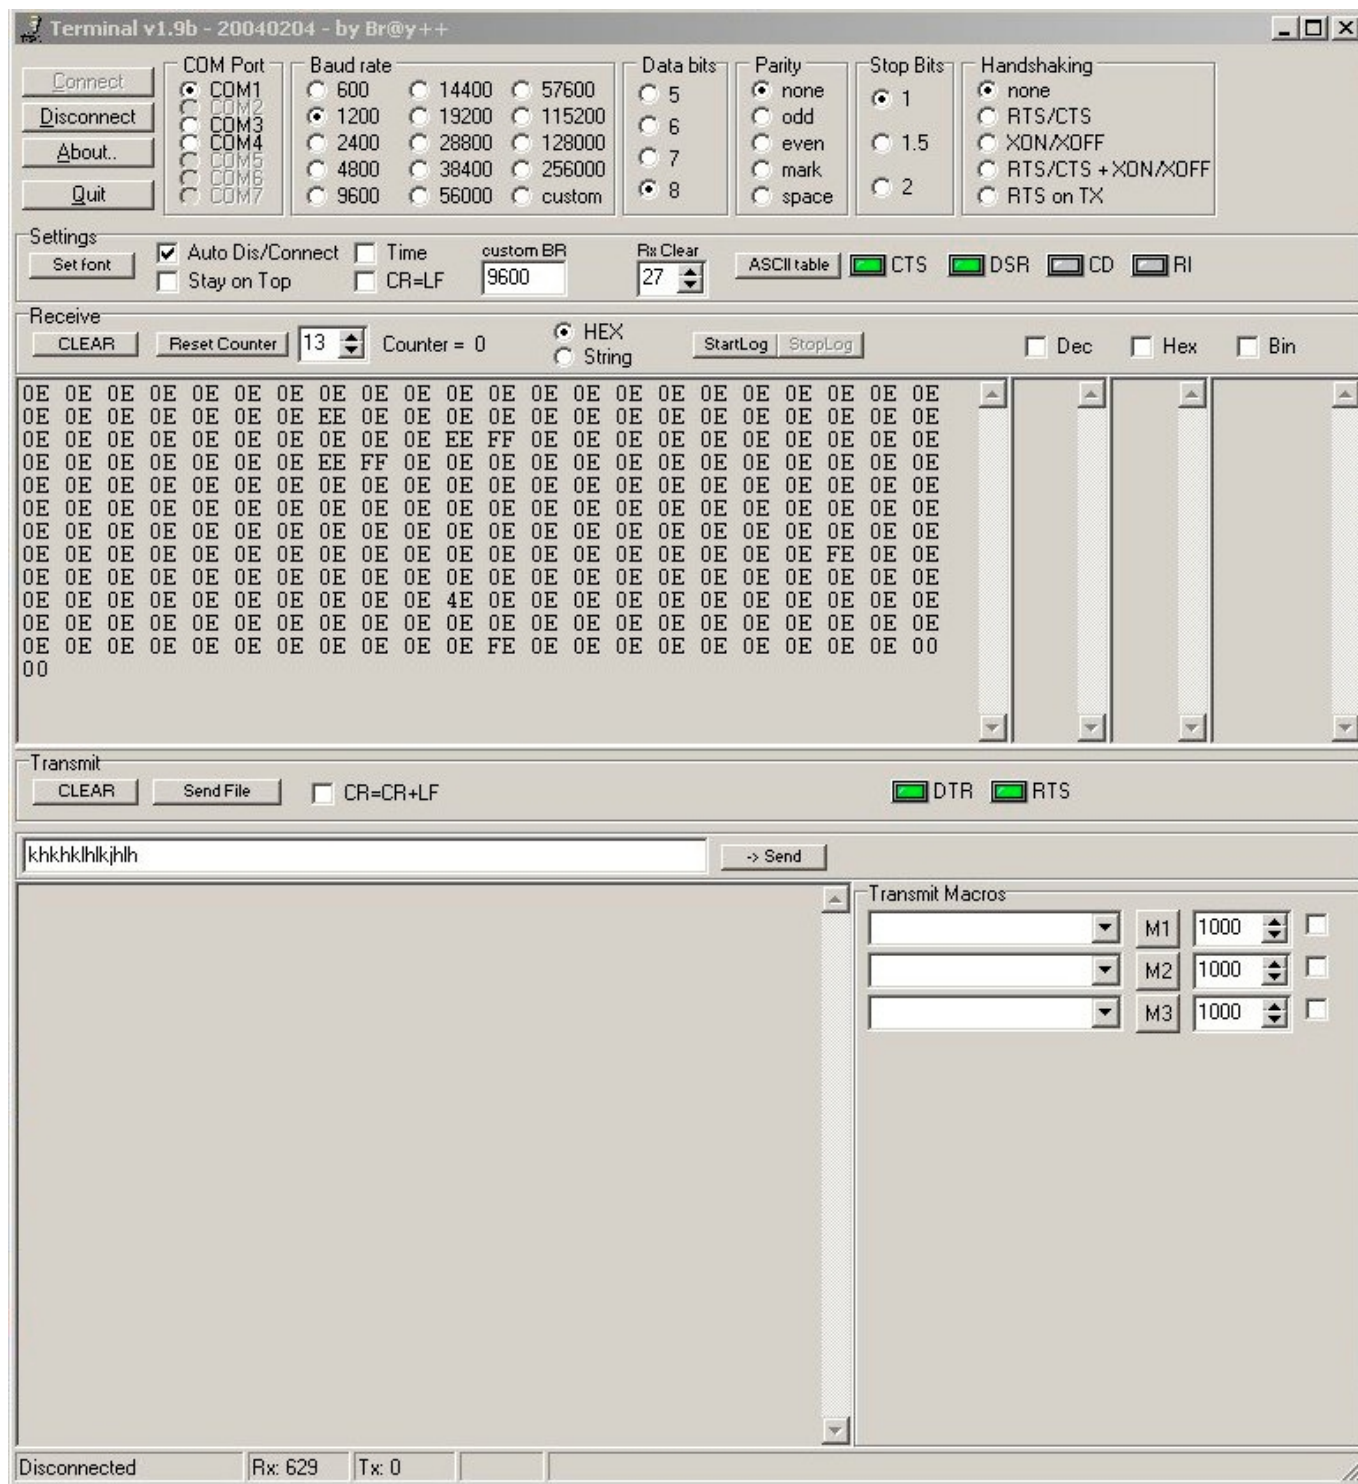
Terminal v1.9b - 20040204 - by Br@y++

Connect
Disconnect
About..
Quit

COM Port
COM1
COM2
COM3
COM4
COM5
COM6
COM7

Baud rate
600
1200
2400
4800
9600
14400
19200
28800
38400
56000
57600
115200
128000
256000
custom

Data bits
5
6
7
8

Parity
none
odd
even
mark
space

Stop Bits
1
1.5
2

Handshaking
none
RTS/CTS
XON/XOFF
RTS/CTS + XON/XOFF
RTS on TX

Settings
Set font
Auto Dis/Connect
Stay on Top
Time
CR=LF
custom BR
9600
Rx Clear
27
ASCII table
CTS
DSR
CD
RI

Receive
CLEAR
Reset Counter
13
Counter = 0
HEX
String
StartLog
StopLog
Dec
Hex
Bin

0E 0E 0E 0E 0E 0E 0E 0E 0E 0E 0E 0E 0E 0E 0E 0E 0E 0E 0E 0E 0E 0E
0E 0E 0E 0E 0E 0E 0E EE 0E 0E 0E 0E 0E 0E 0E 0E 0E 0E 0E 0E 0E 0E
0E 0E 0E 0E 0E 0E 0E 0E 0E 0E EE FF 0E 0E 0E 0E 0E 0E 0E 0E 0E 0E
0E 0E 0E 0E 0E 0E 0E EE FF 0E 0E 0E 0E 0E 0E 0E 0E 0E 0E 0E 0E 0E
0E 0E 0E 0E 0E 0E 0E 0E 0E 0E 0E 0E 0E 0E 0E 0E 0E 0E 0E 0E 0E 0E
0E 0E 0E 0E 0E 0E 0E 0E 0E 0E 0E 0E 0E 0E 0E 0E 0E 0E 0E 0E 0E 0E
0E 0E 0E 0E 0E 0E 0E 0E 0E 0E 0E 0E 0E 0E 0E 0E 0E 0E 0E 0E 0E 0E
0E 0E 0E 0E 0E 0E 0E 0E 0E 0E 0E 0E 0E 0E 0E 0E 0E 0E 0E FE 0E 0E
0E 0E 0E 0E 0E 0E 0E 0E 0E 0E 0E 0E 0E 0E 0E 0E 0E 0E 0E 0E 0E 0E
0E 0E 0E 0E 0E 0E 0E 0E 0E 0E 4E 0E 0E 0E 0E 0E 0E 0E 0E 0E 0E 0E
0E 0E 0E 0E 0E 0E 0E 0E 0E 0E 0E 0E 0E 0E 0E 0E 0E 0E 0E 0E 0E 0E
0E 0E 0E 0E 0E 0E 0E 0E 0E 0E 0E FE 0E 0E 0E 0E 0E 0E 0E 0E 0E 00
00

Transmit
CLEAR
Send File
CR=CR+LF
DTR
RTS

khkhklhlkjhlh
-> Send

Transmit Macros
M1
1000
M2
1000
M3
1000

Disconnected
Rx: 629
Tx: 0